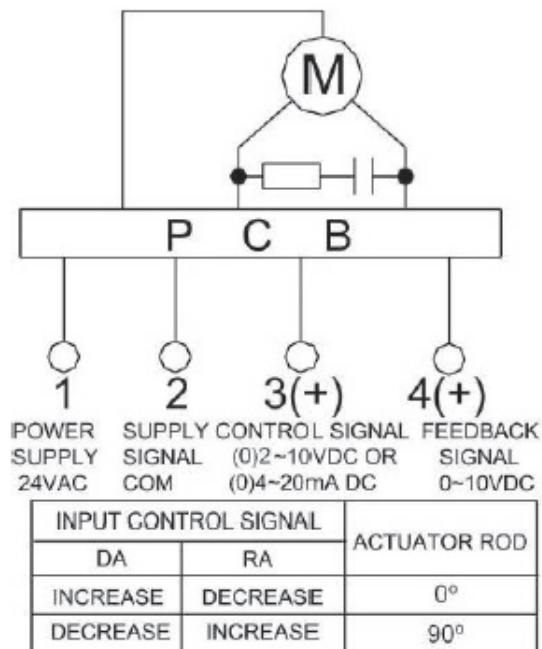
M

P C B

1
POWER SUPPLY 24VAC

2
SUPPLY SIGNAL COM

3(+)
CONTROL SIGNAL (0)2~10VDC OR (0)4~20mA DC

4(+)
FEEDBACK SIGNAL 0~10VDC

| INPUT CONTROL SIGNAL | | ACTUATOR ROD |
|---|---|---|
| DA | RA | |
| INCREASE | DECREASE | 0° |
| DECREASE | INCREASE | 90° |